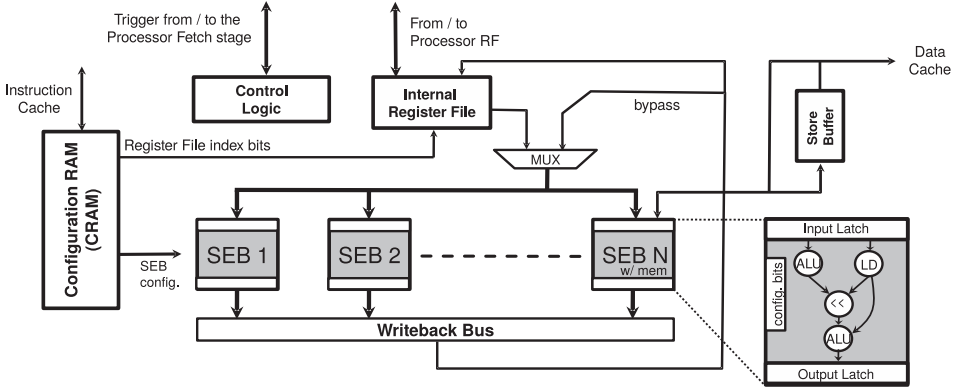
Trigger from / to the Processor Fetch stage

From / to Processor RF

Data Cache

Instruction Cache

Control Logic

Internal Register File

bypass

Store Buffer

Configuration RAM (CRAM)

Register File index bits

MUX

SEB 1

SEB 2

SEB N w/ mem

SEB config.

Writeback Bus

Input Latch

ALU

LD

config. bits

<<

ALU

Output Latch